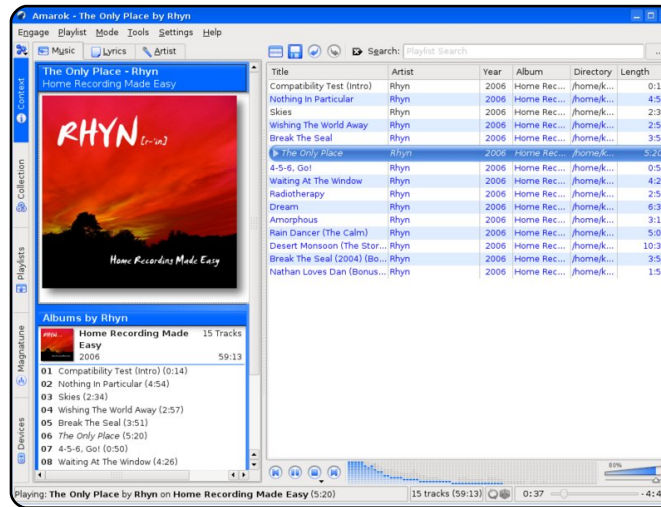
Amarok - The Only Place by Rhyn

Engage Playlist Mode Tools Settings Help

Music Lyrics Artist

Context Collection Playlists Magnatune Devices

The Only Place - Rhyn
Home Recording Made Easy

RHYN [r-'in]
Home Recordings Made Easy

Albums by Rhyn

Home Recording Made Easy 15 Tracks
2006 59:13

01 Compatibility Test (Intro) (0:14)
02 Nothing In Particular (4:54)
03 Skies (2:34)
04 Wishing The World Away (2:57)
05 Break The Seal (3:51)
06 The Only Place (5:20)
07 4-5-6, Go! (0:50)
08 Waiting At The Window (4:26)

Search: Playlist Search

| Title | Artist | Year | Album | Directory | Length |
|---|---|---|---|---|---|
| Compatibility Test (Intro) | Rhyn | 2006 | Home Rec... | /home/k... | 0:1 |
| Nothing In Particular | Rhyn | 2006 | Home Rec... | /home/k... | 4:5 |
| Skies | Rhyn | 2006 | Home Rec... | /home/k... | 2:3 |
| Wishing The World Away | Rhyn | 2006 | Home Rec... | /home/k... | 2:5 |
| Break The Seal | Rhyn | 2006 | Home Rec... | /home/k... | 3:5 |
| The Only Place | Rhyn | 2006 | Home Rec... | /home/k... | 5:20 |
| 4-5-6, Go! | Rhyn | 2006 | Home Rec... | /home/k... | 0:5 |
| Waiting At The Window | Rhyn | 2006 | Home Rec... | /home/k... | 4:2 |
| Radiotherapy | Rhyn | 2006 | Home Rec... | /home/k... | 2:5 |
| Dream | Rhyn | 2006 | Home Rec... | /home/k... | 6:3 |
| Amorphous | Rhyn | 2006 | Home Rec... | /home/k... | 3:1 |
| Rain Dancer (The Calm) | Rhyn | 2006 | Home Rec... | /home/k... | 5:0 |
| Desert Monsoon (The Stor... | Rhyn | 2006 | Home Rec... | /home/k... | 10:3 |
| Break The Seal (2004) (Bo... | Rhyn | 2006 | Home Rec... | /home/k... | 3:5 |
| Nathan Loves Dan (Bonus... | Rhyn | 2006 | Home Rec... | /home/k... | 1:5 |

80%

Playing: The Only Place by Rhyn on Home Recording Made Easy (5:20)   15 tracks (59:13)   0:37   -4:4